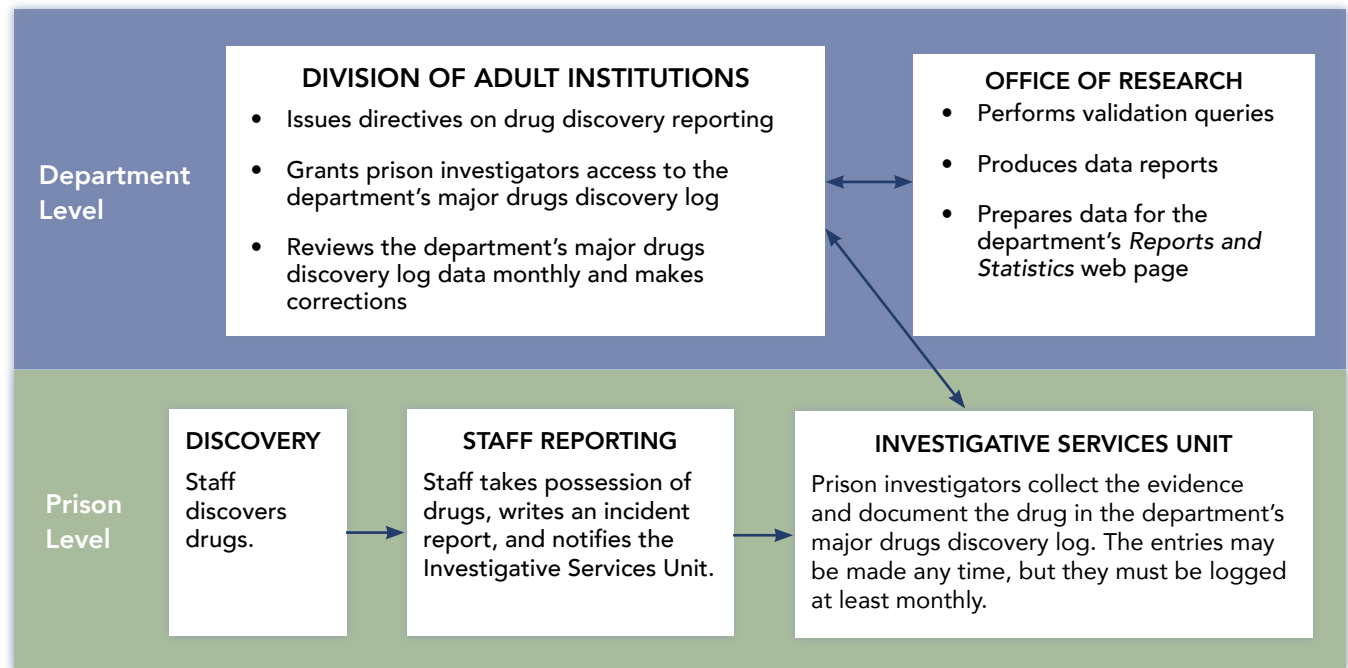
Department Level

DIVISION OF ADULT INSTITUTIONS

- Issues directives on drug discovery reporting
- Grants prison investigators access to the department's major drugs discovery log
- Reviews the department's major drugs discovery log data monthly and makes corrections

OFFICE OF RESEARCH

- Performs validation queries
- Produces data reports
- Prepares data for the department's *Reports and Statistics* web page

Prison Level

DISCOVERY

Staff discovers drugs.

STAFF REPORTING

Staff takes possession of drugs, writes an incident report, and notifies the Investigative Services Unit.

INVESTIGATIVE SERVICES UNIT

Prison investigators collect the evidence and document the drug in the department's major drugs discovery log. The entries may be made any time, but they must be logged at least monthly.